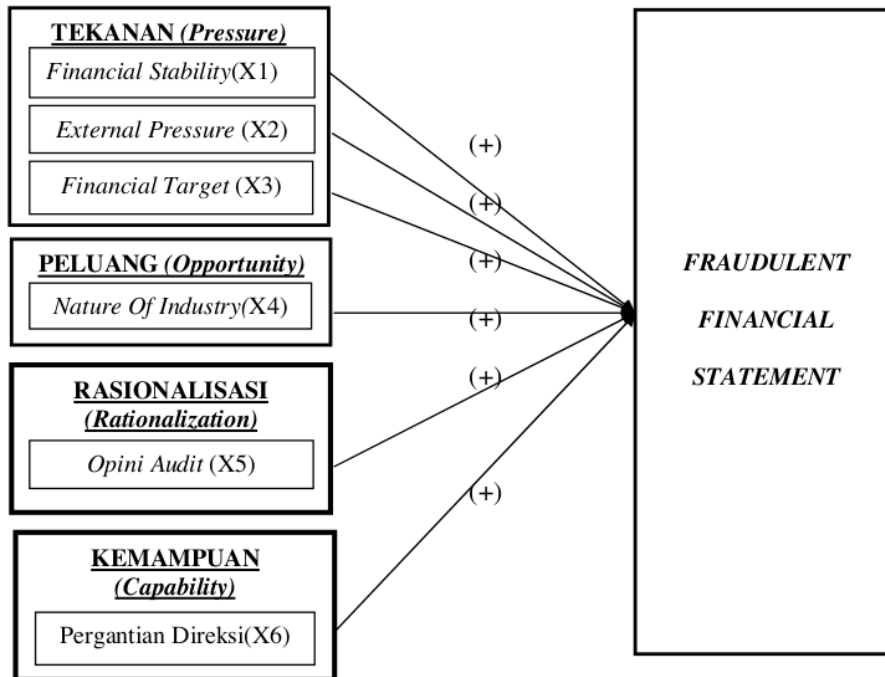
TEKANAN (Pressure)

Financial Stability(X1)

External Pressure (X2)

Financial Target (X3)

PELUANG (Opportunity)

Nature Of Industry(X4)

RASIONALISASI (Rationalization)

Opini Audit (X5)

KEMAMPUAN (Capability)

Pergantian Direksi(X6)

(+)

(+)

(+)

(+)

(+)

(+)

FRAUDULENT FINANCIAL STATEMENT